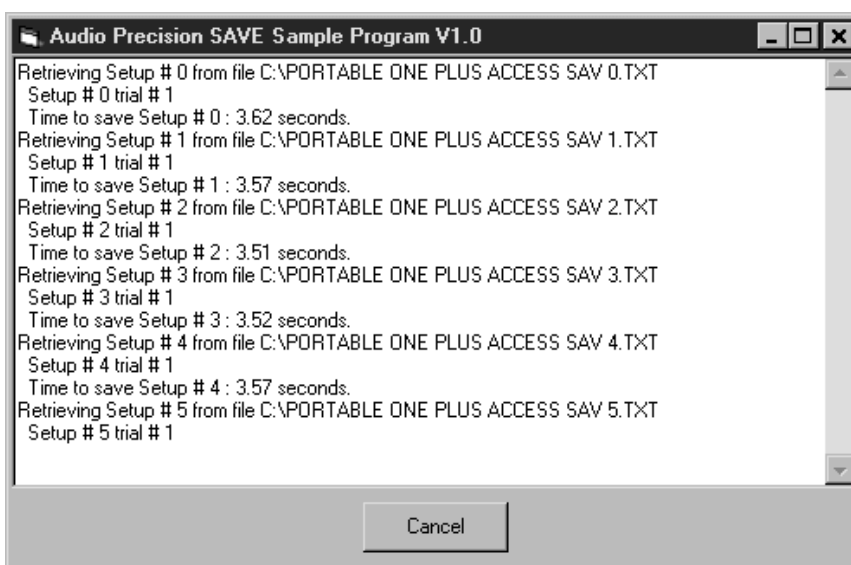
Audio Precision SAVE Sample Program V1.0

Retrieving Setup # 0 from file C:\PORTABLE ONE PLUS ACCESS SAV 0.TXT
Setup # 0 trial # 1
Time to save Setup # 0 : 3.62 seconds.
Retrieving Setup # 1 from file C:\PORTABLE ONE PLUS ACCESS SAV 1.TXT
Setup # 1 trial # 1
Time to save Setup # 1 : 3.57 seconds.
Retrieving Setup # 2 from file C:\PORTABLE ONE PLUS ACCESS SAV 2.TXT
Setup # 2 trial # 1
Time to save Setup # 2 : 3.51 seconds.
Retrieving Setup # 3 from file C:\PORTABLE ONE PLUS ACCESS SAV 3.TXT
Setup # 3 trial # 1
Time to save Setup # 3 : 3.52 seconds.
Retrieving Setup # 4 from file C:\PORTABLE ONE PLUS ACCESS SAV 4.TXT
Setup # 4 trial # 1
Time to save Setup # 4 : 3.57 seconds.
Retrieving Setup # 5 from file C:\PORTABLE ONE PLUS ACCESS SAV 5.TXT
Setup # 5 trial # 1

Cancel